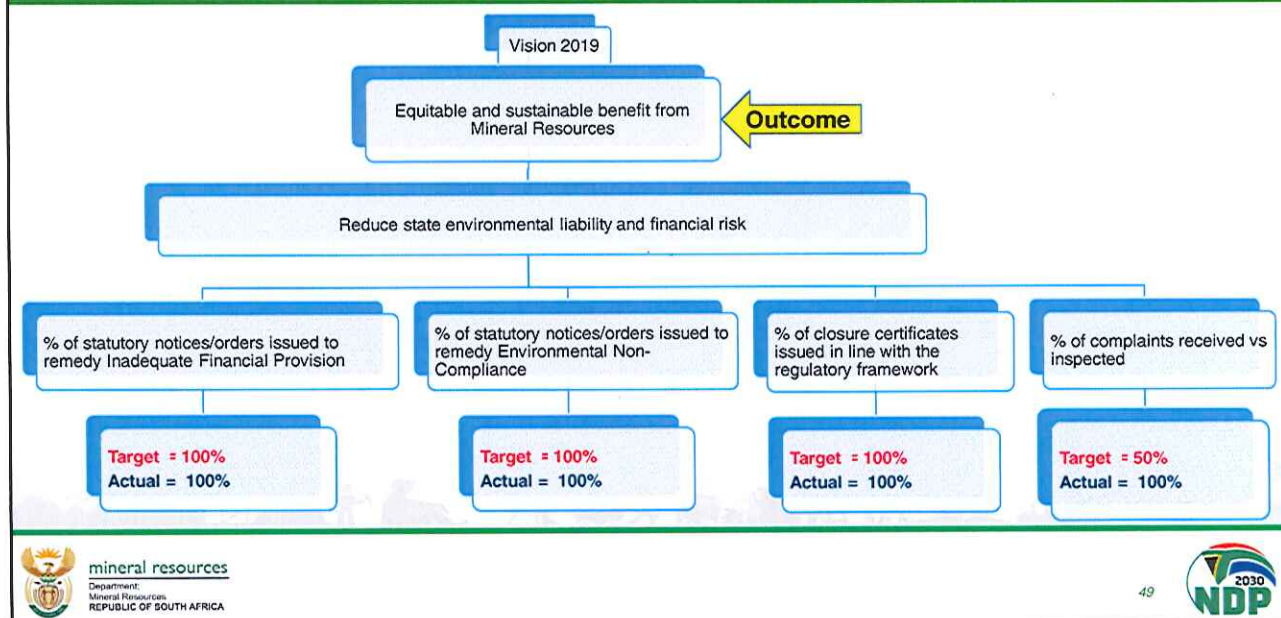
Vision 2019

Equitable and sustainable benefit from Mineral Resources

Outcome

Reduce state environmental liability and financial risk

% of statutory notices/orders issued to remedy Inadequate Financial Provision

% of statutory notices/orders issued to remedy Environmental Non-Compliance

% of closure certificates issued in line with the regulatory framework

% of complaints received vs inspected

Target = 100%
Actual = 100%

Target = 100%
Actual = 100%

Target = 100%
Actual = 100%

Target = 50%
Actual = 100%

mineral resources
Department:
Mineral Resources
REPUBLIC OF SOUTH AFRICA

49

2030
NDP